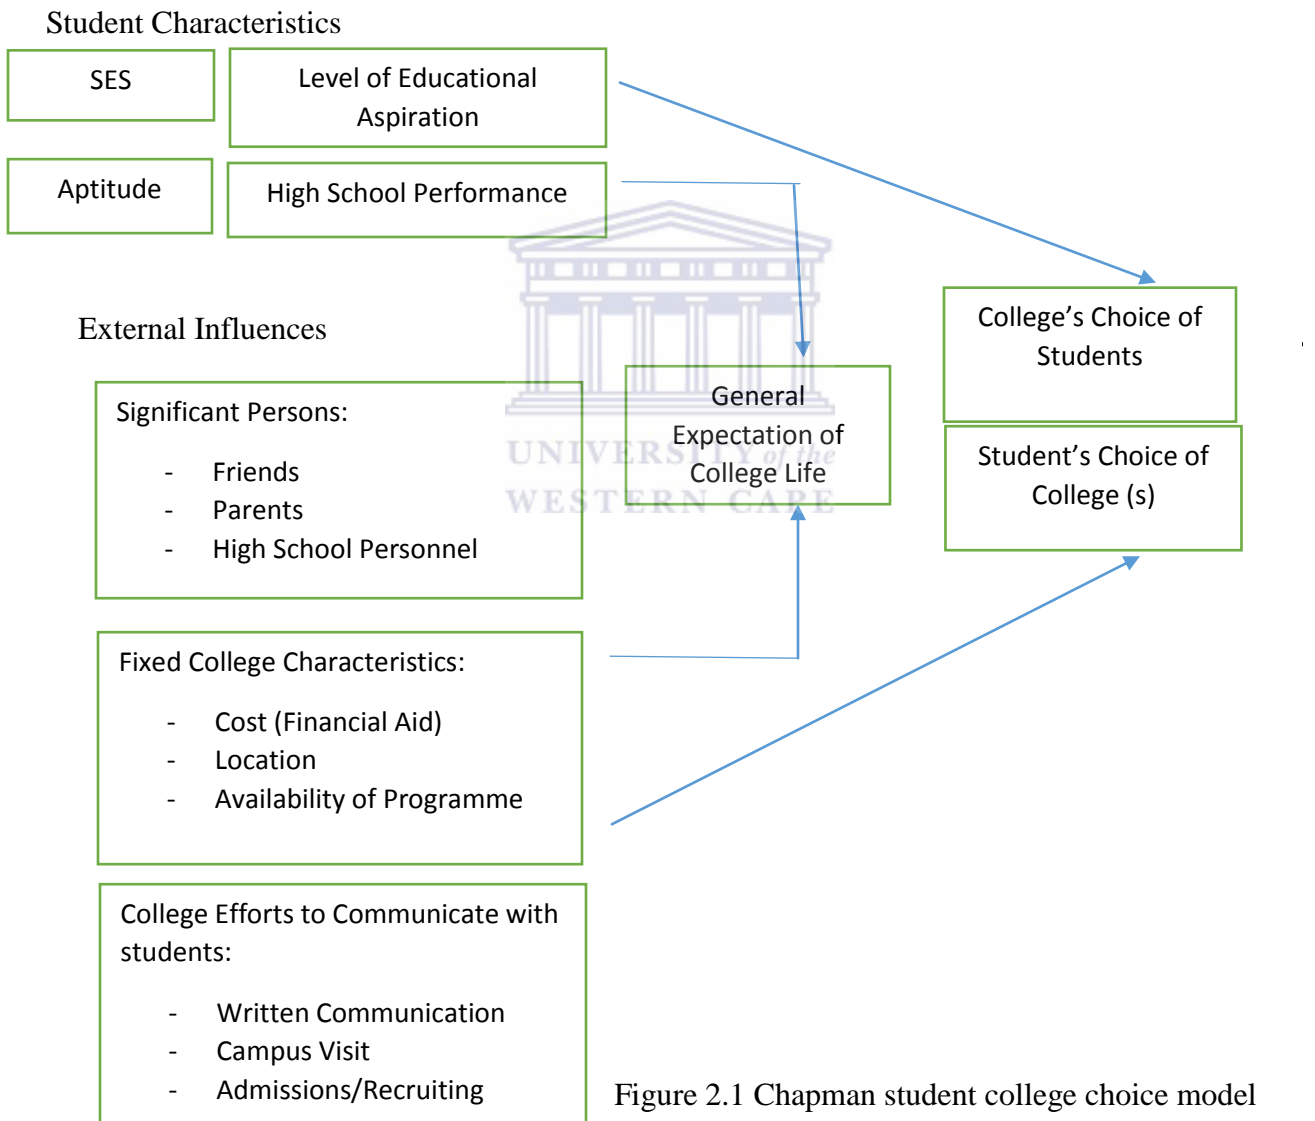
Student Characteristics

SES

Level of Educational Aspiration

Aptitude

High School Performance

External Influences

Significant Persons:

- Friends
- Parents
- High School Personnel

General Expectation of College Life

College's Choice of Students

Student's Choice of College (s)

UNIVERSITY of the WESTERN CAPE

Fixed College Characteristics:

- Cost (Financial Aid)
- Location
- Availability of Programme

College Efforts to Communicate with students:

- Written Communication
- Campus Visit
- Admissions/Recruiting

Figure 2.1 Chapman student college choice model